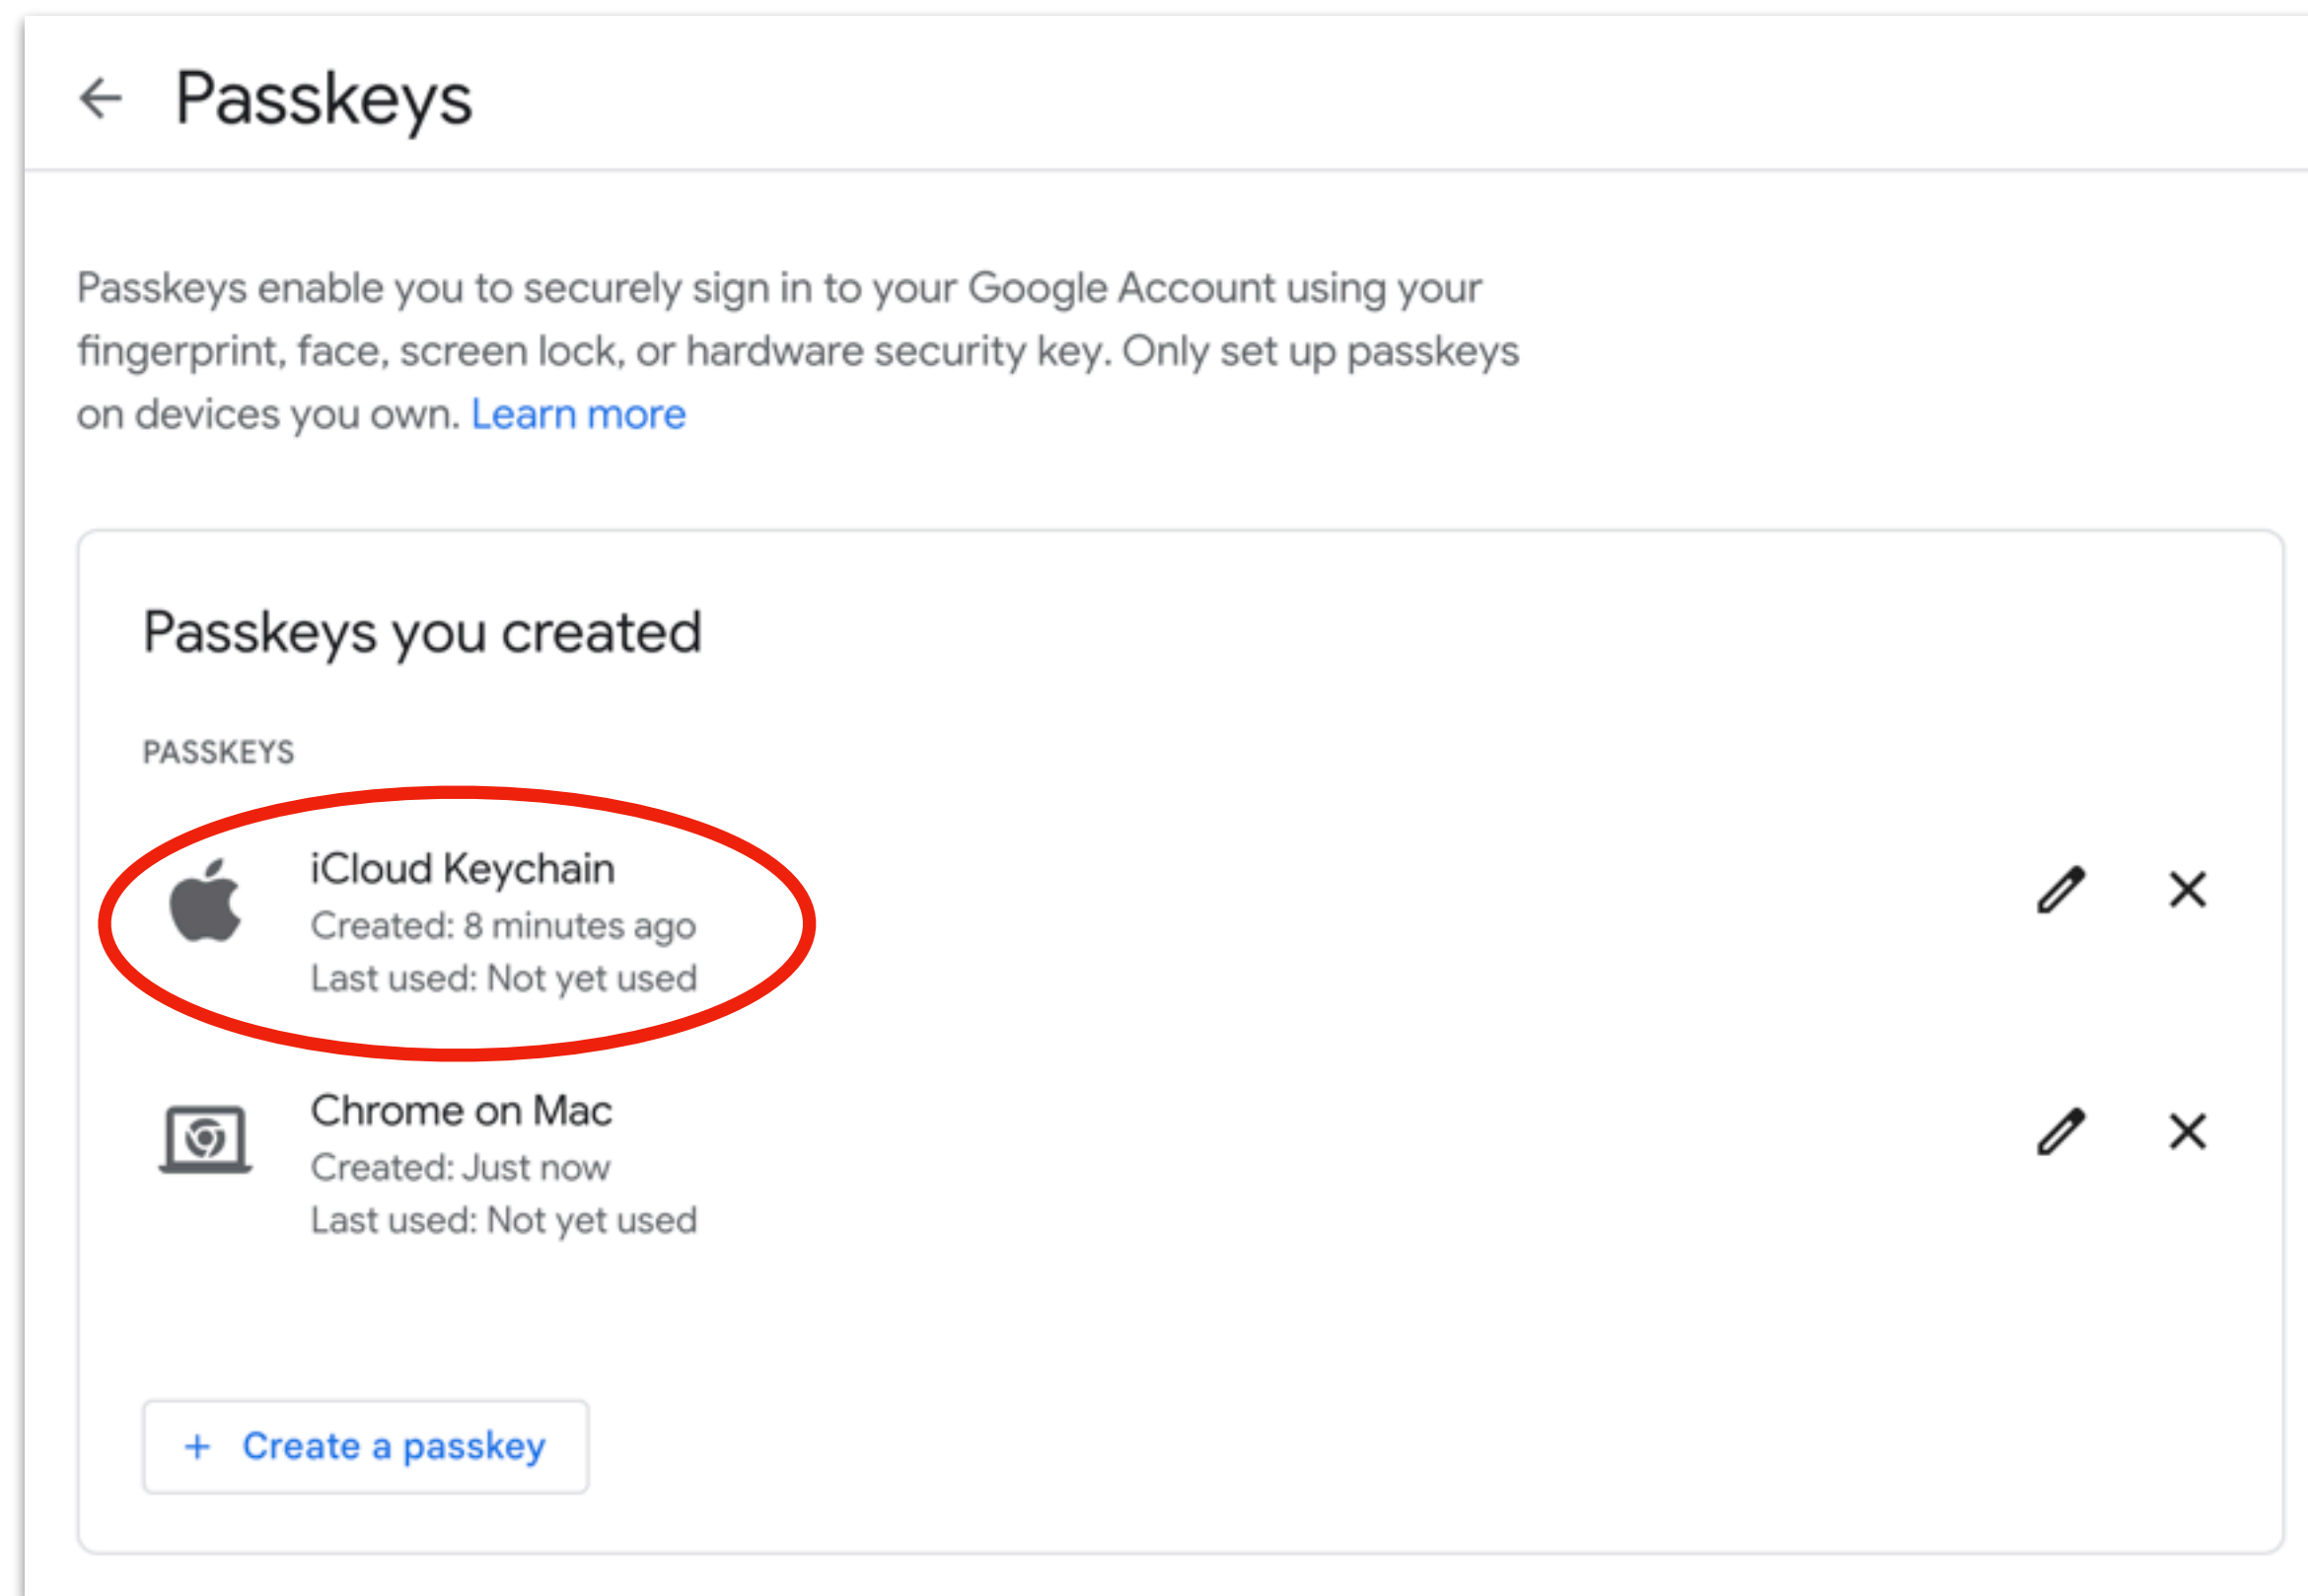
Passkeys

Passkeys enable you to securely sign in to your Google Account using your fingerprint, face, screen lock, or hardware security key. Only set up passkeys on devices you own. Learn more

Passkeys you created

PASSKEYS

iCloud Keychain
Created: 8 minutes ago
Last used: Not yet used

Chrome on Mac
Created: Just now
Last used: Not yet used

+ Create a passkey